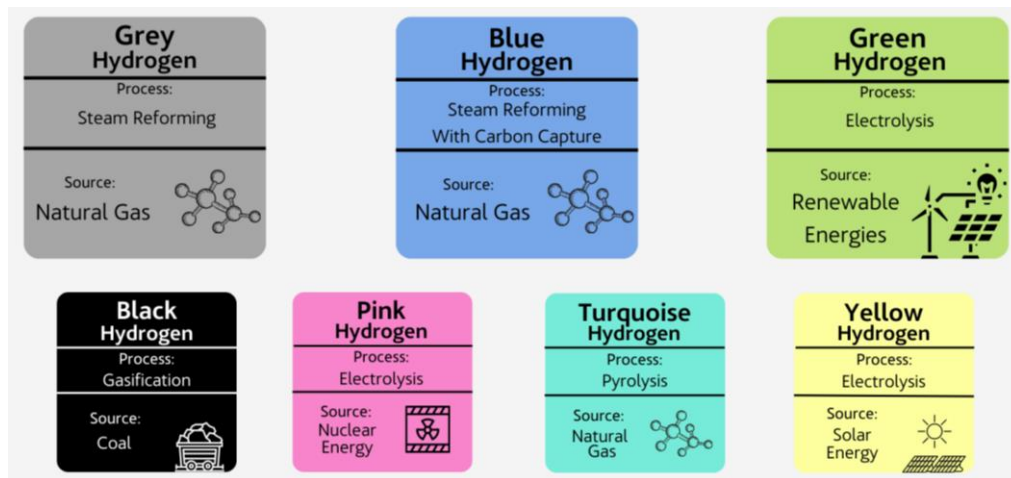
Grey Hydrogen
Process:
Steam Reforming
Source:
Natural Gas

Blue Hydrogen
Process:
Steam Reforming With Carbon Capture
Source:
Natural Gas

Green Hydrogen
Process:
Electrolysis
Source:
Renewable Energies

Black Hydrogen
Process:
Gasification
Source:
Coal

Pink Hydrogen
Process:
Electrolysis
Source:
Nuclear Energy

Turquoise Hydrogen
Process:
Pyrolysis
Source:
Natural Gas

Yellow Hydrogen
Process:
Electrolysis
Source:
Solar Energy